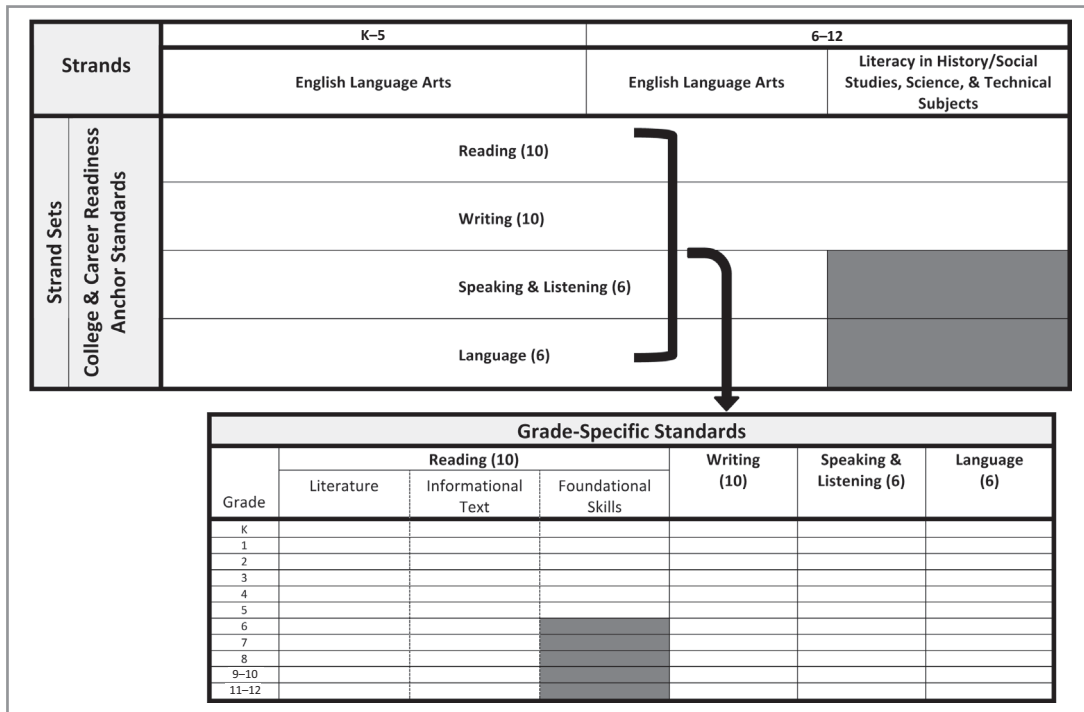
| Strands | | K–5 | 6–12 | |
|---|---|---|---|---|
| | | English Language Arts | English Language Arts | Literacy in History/Social Studies, Science, & Technical Subjects |
| Strand Sets | College & Career Readiness Anchor Standards | Reading (10) | | |
| | | Writing (10) | | |
| | | Speaking & Listening (6) | | |
| | | Language (6) | | |

Grade-Specific Standards

| Grade | Reading (10) Literature | Reading (10) Informational Text | Reading (10) Foundational Skills | Writing (10) | Speaking & Listening (6) | Language (6) |
|---|---|---|---|---|---|---|
| K | | | | | | |
| 1 | | | | | | |
| 2 | | | | | | |
| 3 | | | | | | |
| 4 | | | | | | |
| 5 | | | | | | |
| 6 | | | | | | |
| 7 | | | | | | |
| 8 | | | | | | |
| 9–10 | | | | | | |
| 11–12 | | | | | | |